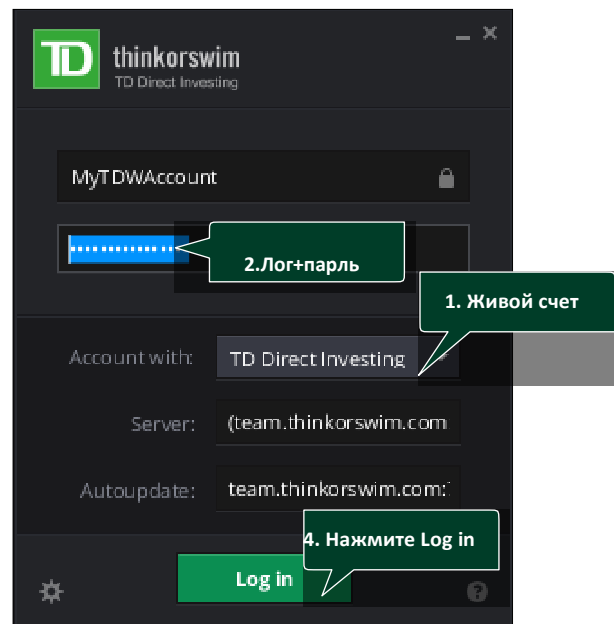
TD thinkorswim
TD Direct Investing

MyTDWAccount

2.Лог+парль

1. Живой счет

Account with: TD Direct Investing

Server: (team.thinkorswim.com

Autoupdate: team.thinkorswim.com:

4. Нажмите Log in

Log in